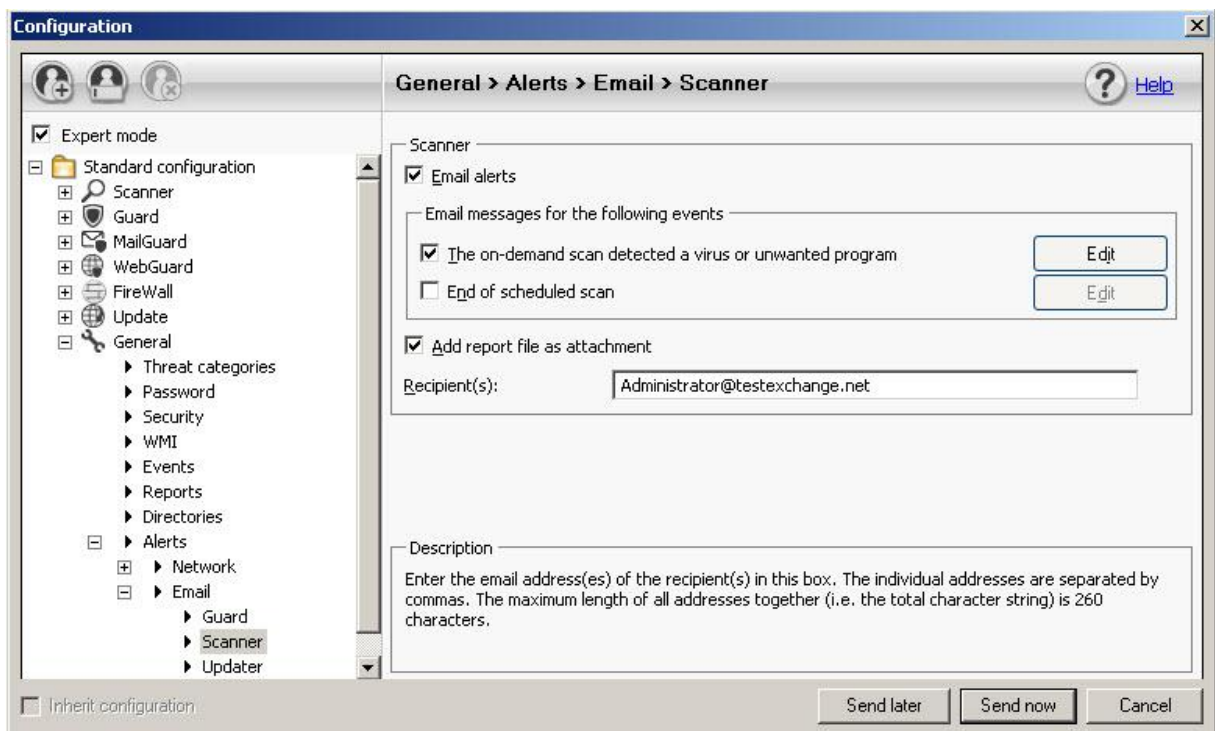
Configuration

General > Alerts > Email > Scanner

Help

Expert mode

Standard configuration
Scanner
Guard
MailGuard
WebGuard
FireWall
Update
General
Threat categories
Password
Security
WMI
Events
Reports
Directories
Alerts
Network
Email
Guard
Scanner
Updater

Scanner

Email alerts

Email messages for the following events

The on-demand scan detected a virus or unwanted program

Edit

End of scheduled scan

Edit

Add report file as attachment

Recipient(s): Administrator@testexchange.net

Description

Enter the email address(es) of the recipient(s) in this box. The individual addresses are separated by commas. The maximum length of all addresses together (i.e. the total character string) is 260 characters.

Inherit configuration

Send later

Send now

Cancel